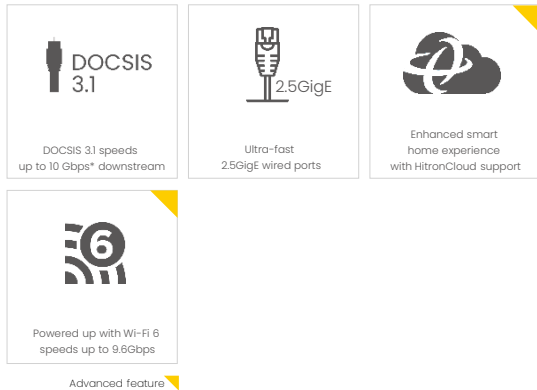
DOCSIS 3.1

DOCSIS 3.1 speeds up to 10 Gbps* downstream

2.5GigE

Ultra-fast 2.5GigE wired ports

Enhanced smart home experience with HitronCloud support

6

Powered up with Wi-Fi 6 speeds up to 9.6Gbps

Advanced feature